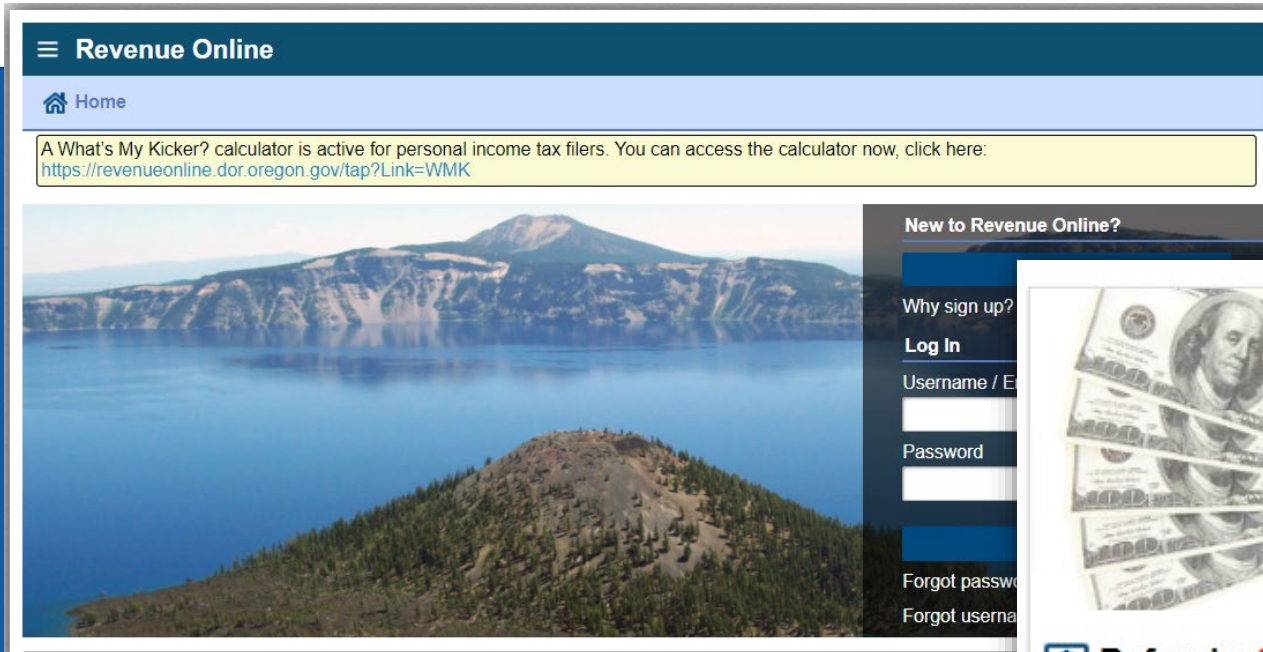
≡ Revenue Online

Home

A What's My Kicker? calculator is active for personal income tax filers. You can access the calculator now, click here: https://revenueonline.dor.oregon.gov/tap?Link=WMK

New to Revenue Online?

Why sign up?

Log In

Username / E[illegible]

Password

Forgot passw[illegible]

Forgot userna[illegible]

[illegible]